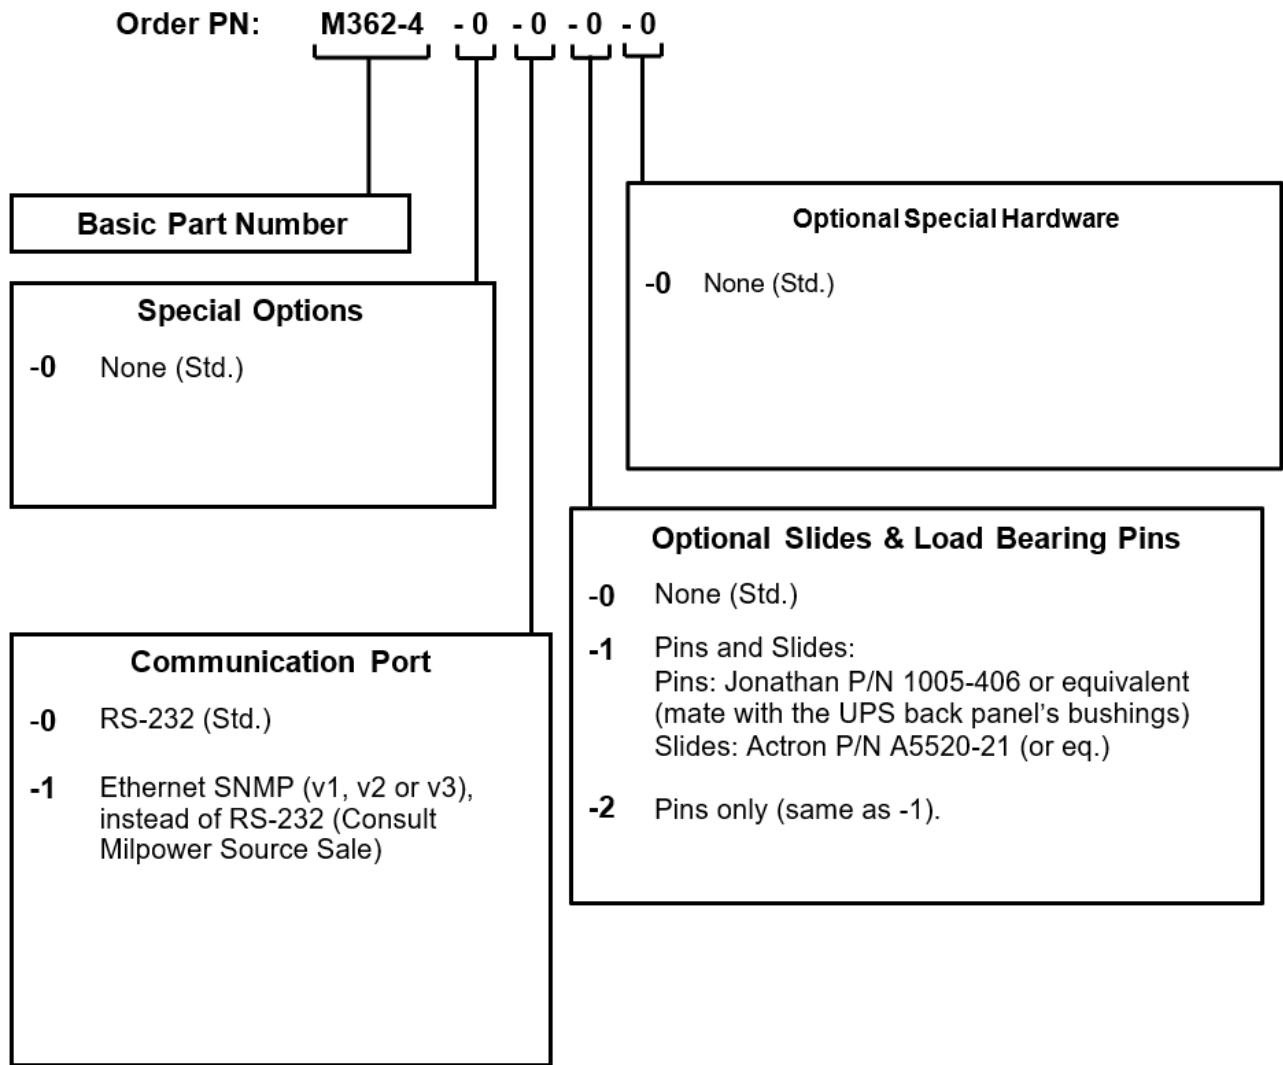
Order PN: M362-4 - 0 - 0 - 0 - 0

Basic Part Number

Special Options

-0 None (Std.)

Optional Special Hardware

-0 None (Std.)

Optional Slides & Load Bearing Pins

-0 None (Std.)

-1 Pins and Slides:
Pins: Jonathan P/N 1005-406 or equivalent (mate with the UPS back panel's bushings)
Slides: Actron P/N A5520-21 (or eq.)

-2 Pins only (same as -1).

Communication Port

-0 RS-232 (Std.)

-1 Ethernet SNMP (v1, v2 or v3), instead of RS-232 (Consult Milpower Source Sale)